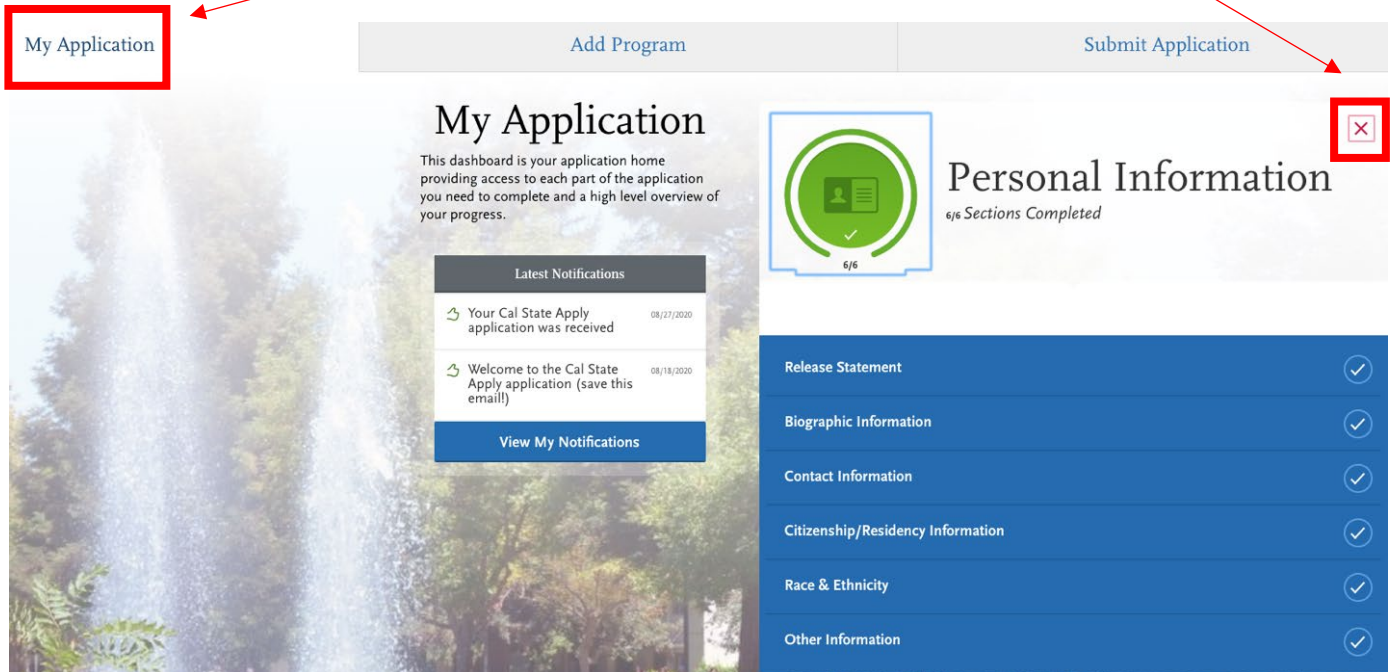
My Application

Add Program

Submit Application

My Application

This dashboard is your application home providing access to each part of the application you need to complete and a high level overview of your progress.

Latest Notifications

Your Cal State Apply application was received 08/27/2020

Welcome to the Cal State Apply application (save this email!) 08/18/2020

View My Notifications

6/6

Personal Information

6/6 Sections Completed

Release Statement

Biographic Information

Contact Information

Citizenship/Residency Information

Race & Ethnicity

Other Information